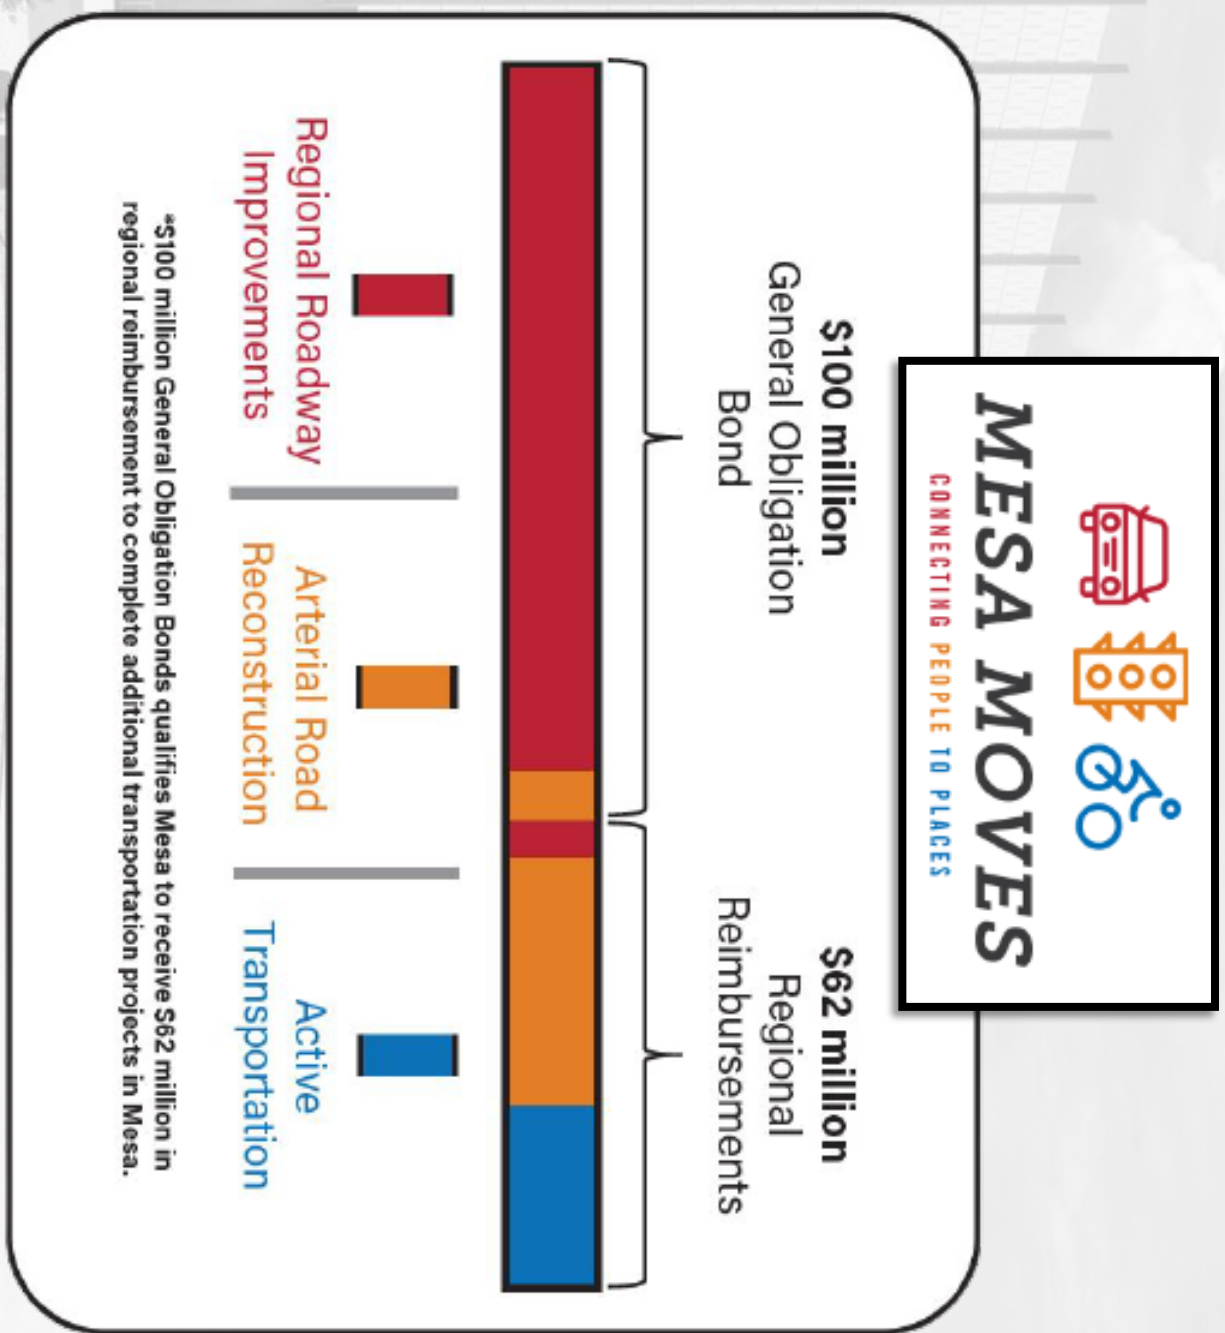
MESA MOVES
CONNECTING PEOPLE TO PLACES

$100 million
General Obligation Bond

$62 million
Regional Reimbursements

Regional Roadway Improvements

Arterial Road Reconstruction

Active Transportation

*$100 million General Obligation Bonds qualifies Mesa to receive $62 million in regional reimbursement to complete additional transportation projects in Mesa.